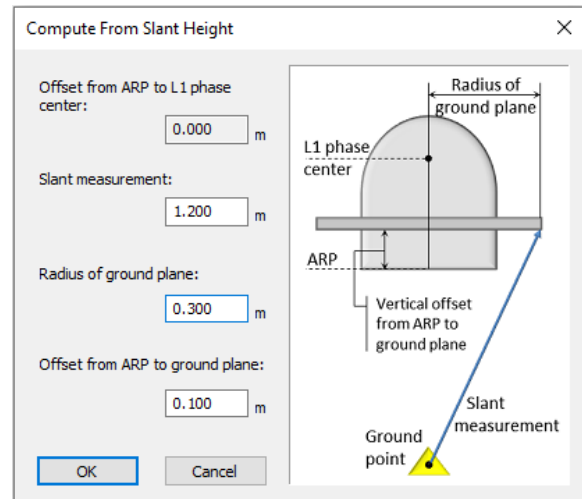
Compute From Slant Height

×

Offset from ARP to L1 phase center:

0.000 m

Slant measurement:

1.200 m

Radius of ground plane:

0.300 m

Offset from ARP to ground plane:

0.100 m

OK

Cancel

Radius of ground plane

L1 phase center

ARP

Vertical offset from ARP to ground plane

Slant measurement

Ground point